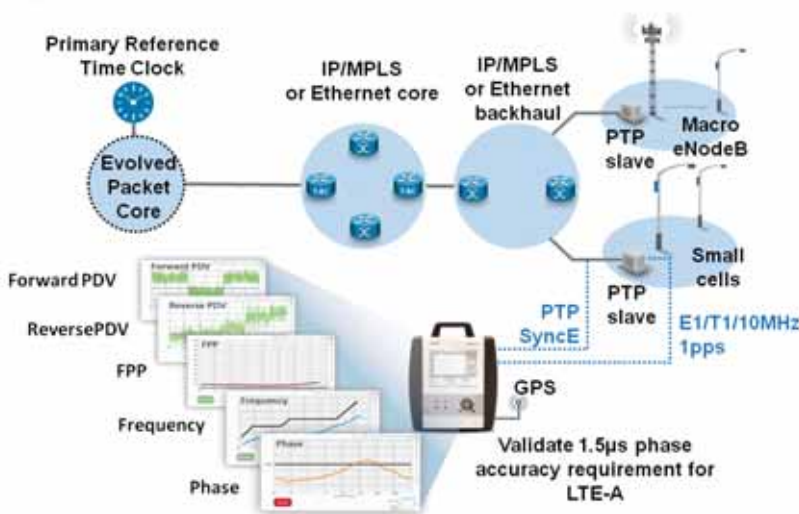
Primary Reference Time Clock

Evolved Packet Core

IP/MPLS or Ethernet core

IP/MPLS or Ethernet backhaul

PTP slave

Macro eNodeB

PTP slave

Small cells

PTP SyncE

E1/T1/10MHz 1pps

GPS

Validate 1.5µs phase accuracy requirement for LTE-A

Forward PDV

Forward PDV

ReversePDV

Reverse PDV

FPP

FPP

Frequency

Frequency

Phase

Phase